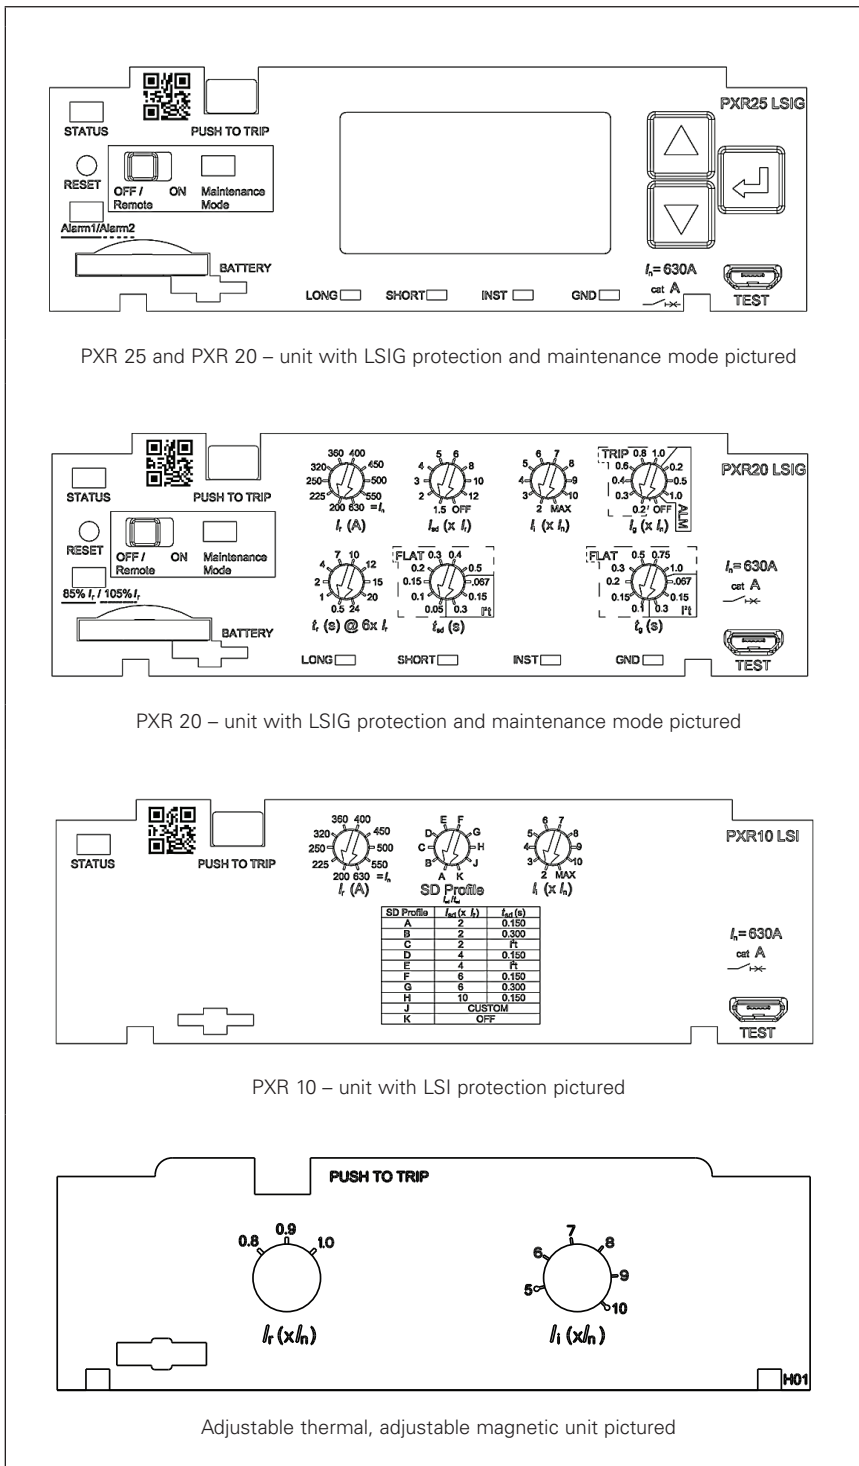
STATUS

PUSH TO TRIP

PXR25 LSIG

RESET

OFF / Remote

ON

Maintenance Mode

Alarm1/Alarm2

BATTERY

LONG

SHORT

INST

GND

$I_n$= 630A

cat A

TEST

PXR 25 and PXR 20 – unit with LSIG protection and maintenance mode pictured

STATUS

PUSH TO TRIP

360 400 320 450 250 500 225 550 200 630 $=I_n$

$I_r$ (A)

5 6 4 8 3 10 2 12 1.5 OFF

$I_{sd}$ (x $I_r$)

6 7 5 8 4 9 3 10 2 MAX

$I_i$ (x $I_n$)

TRIP 0.8 1.0 0.6 0.2 0.4 0.5 0.3 1.0 0.2 OFF ALM

$I_g$ (x $I_n$)

PXR20 LSIG

RESET

OFF / Remote

ON

Maintenance Mode

85% $I_r$ / 105% $I_r$

7 10 4 12 2 15 1 20 0.5 24

$t_r$ (s) @ 6x $I_r$

FLAT 0.3 0.4 0.2 0.5 0.15 .067 0.1 0.15 0.05 0.3 $I^2t$

$t_{sd}$ (s)

FLAT 0.5 0.75 0.3 1.0 0.2 .067 0.15 0.15 0.1 0.3 $I^2t$

$t_g$ (s)

$I_n$= 630A

cat A

BATTERY

LONG

SHORT

INST

GND

TEST

PXR 20 – unit with LSIG protection and maintenance mode pictured

STATUS

PUSH TO TRIP

360 400 320 450 250 500 225 550 200 630 $=I_n$

$I_r$ (A)

E F D G C H B J A K

SD Profile

$I_{sd}/t_{sd}$

6 7 5 8 4 9 3 10 2 MAX

$I_i$ (x $I_n$)

PXR10 LSI

| SD Profile | $I_{sd}$ (x $I_r$) | $t_{sd}$ (s) |
|---|---|---|
| A | 2 | 0.150 |
| B | 2 | 0.300 |
| C | 2 | $I^2t$ |
| D | 4 | 0.150 |
| E | 4 | $I^2t$ |
| F | 6 | 0.150 |
| G | 6 | 0.300 |
| H | 10 | 0.150 |
| J | CUSTOM | |
| K | OFF | |

$I_n$= 630A

cat A

TEST

PXR 10 – unit with LSI protection pictured

PUSH TO TRIP

0.8 0.9 1.0

$I_r$ (x$I_n$)

7 6 8 9 5 10

$I_i$ (x$I_n$)

H01

Adjustable thermal, adjustable magnetic unit pictured